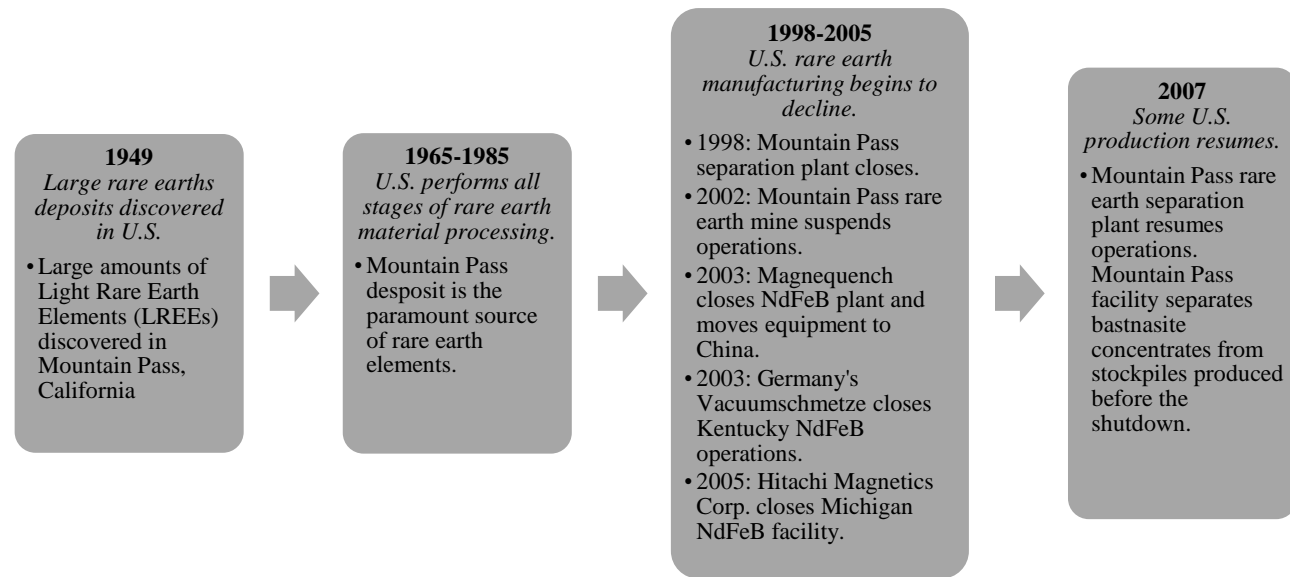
**1949**
*Large rare earths deposits discovered in U.S.*

- Large amounts of Light Rare Earth Elements (LREEs) discovered in Mountain Pass, California

**1965-1985**
*U.S. performs all stages of rare earth material processing.*

- Mountain Pass desposit is the paramount source of rare earth elements.

**1998-2005**
*U.S. rare earth manufacturing begins to decline.*

- 1998: Mountain Pass separation plant closes.
- 2002: Mountain Pass rare earth mine suspends operations.
- 2003: Magnequench closes NdFeB plant and moves equipment to China.
- 2003: Germany's Vacuumschmetze closes Kentucky NdFeB operations.
- 2005: Hitachi Magnetics Corp. closes Michigan NdFeB facility.

**2007**
*Some U.S. production resumes.*

- Mountain Pass rare earth separation plant resumes operations. Mountain Pass facility separates bastnasite concentrates from stockpiles produced before the shutdown.